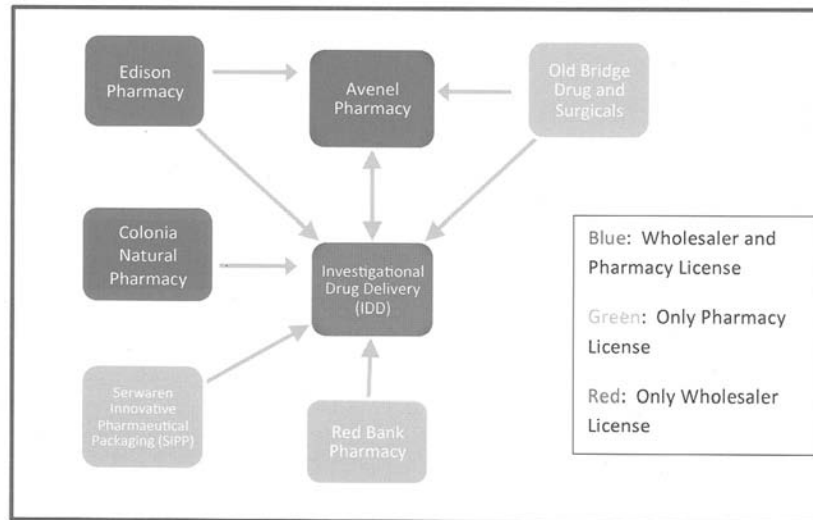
Edison Pharmacy

Avenel Pharmacy

Old Bridge Drug and Surgicals

Colonia Natural Pharmacy

Investigational Drug Delivery (IDD)

Serwaren Innovative Pharmaceutical Packaging (SIPP)

Red Bank Pharmacy

Blue: Wholesaler and Pharmacy License

Green: Only Pharmacy License

Red: Only Wholesaler License